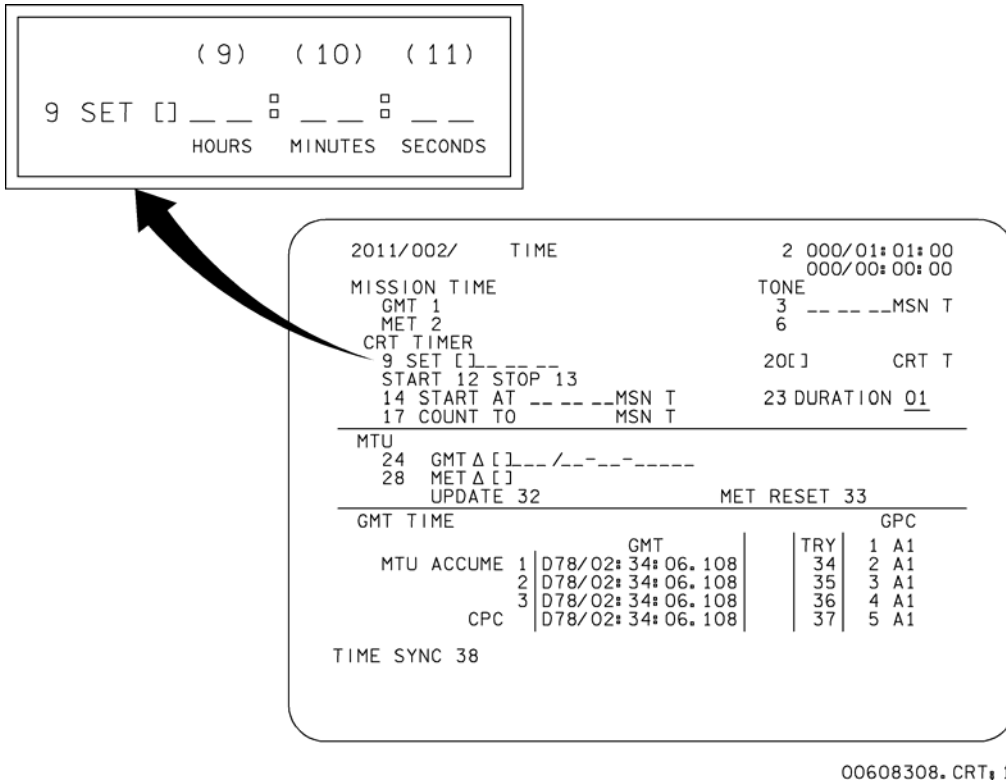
(9) (10) (11)
9 SET [] __ __ : __ __ : __ __
HOURS MINUTES SECONDS

2011/002/ TIME 2 000/01:01:00
000/00:00:00
MISSION TIME
GMT 1
MET 2
CRT TIMER
9 SET []_ _ _ _ _
START 12 STOP 13
14 START AT __ __ __MSN T
17 COUNT TO MSN T
TONE
3 __ __ __MSN T
6
20[] CRT T
23 DURATION 01

MTU
24 GMT Δ []__/__-__-_____
28 MET Δ []
UPDATE 32 MET RESET 33

GMT TIME

| | GMT | TRY | GPC |
|---|---|---|---|
| MTU ACCUME 1 | D78/02:34:06.108 | 34 | 1 A1 |
| 2 | D78/02:34:06.108 | 35 | 2 A1 |
| 3 | D78/02:34:06.108 | 36 | 3 A1 |
| CPC | D78/02:34:06.108 | 37 | 4 A1 |
| | | | 5 A1 |

TIME SYNC 38

00608308.CRT;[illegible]